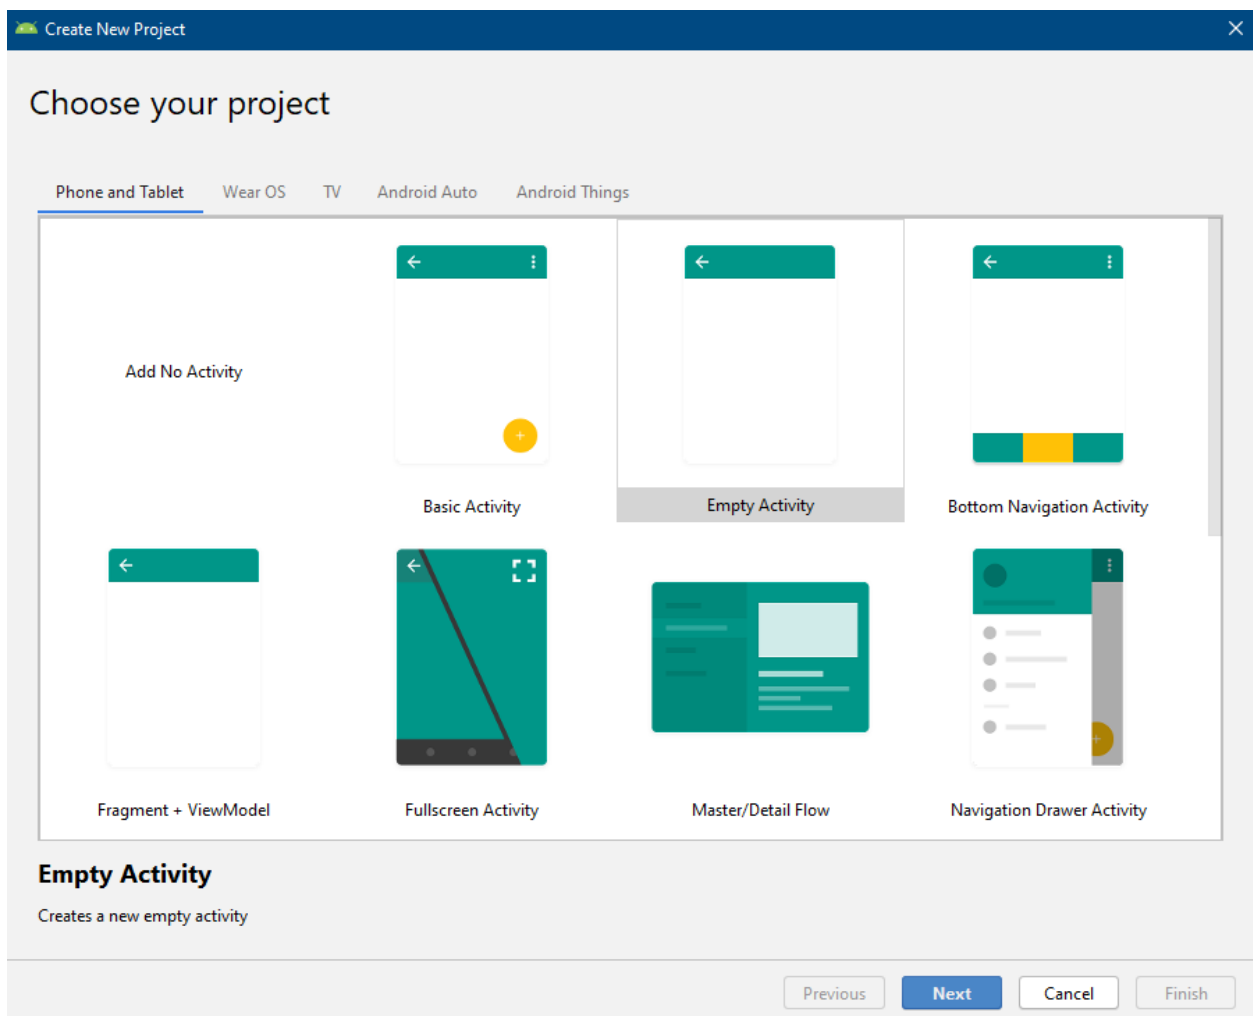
Create New Project

Choose your project

Phone and Tablet Wear OS TV Android Auto Android Things

Add No Activity

Basic Activity

Empty Activity

Bottom Navigation Activity

Fragment + ViewModel

Fullscreen Activity

Master/Detail Flow

Navigation Drawer Activity

Empty Activity

Creates a new empty activity

Previous Next Cancel Finish